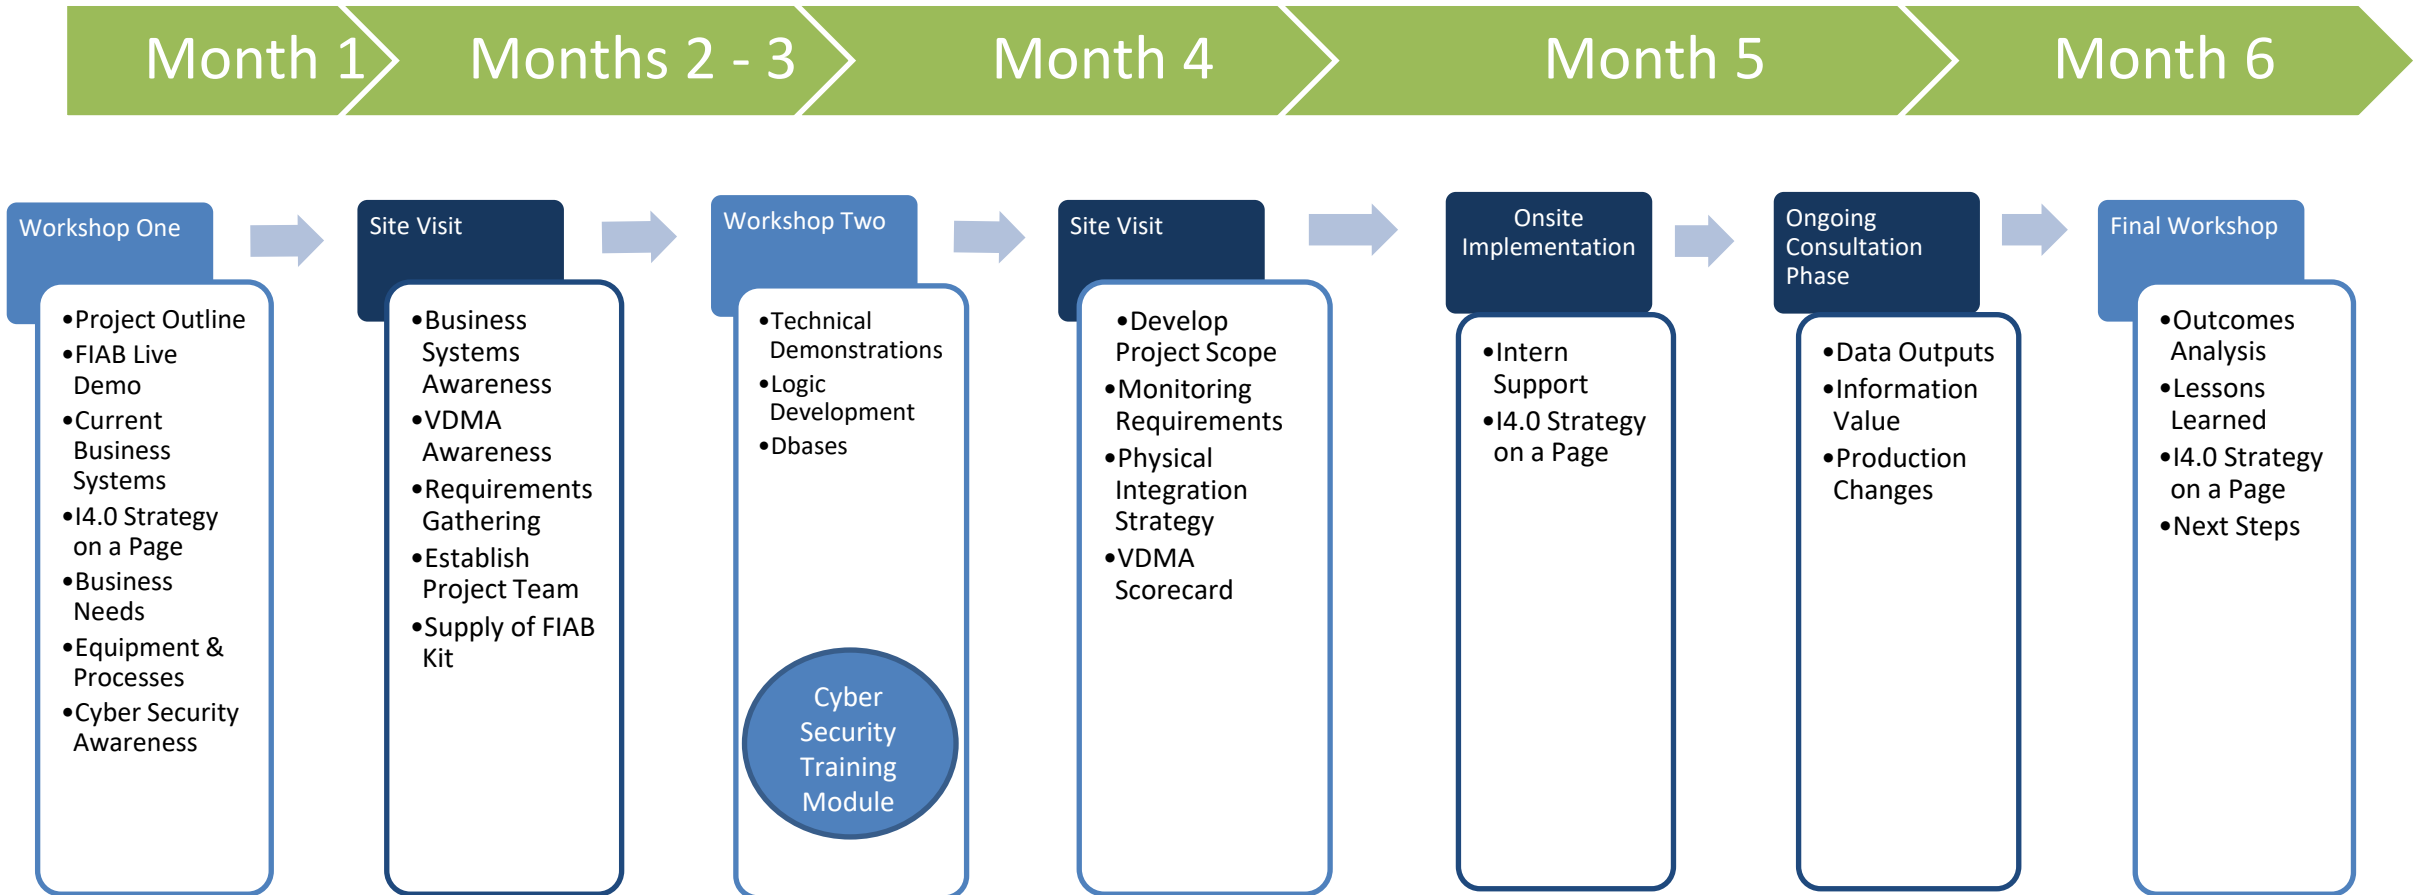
Month 1

Months 2 - 3

Month 4

Month 5

Month 6

Workshop One

- Project Outline
- FIAB Live Demo
- Current Business Systems
- I4.0 Strategy on a Page
- Business Needs
- Equipment & Processes
- Cyber Security Awareness

Site Visit

- Business Systems Awareness
- VDMA Awareness
- Requirements Gathering
- Establish Project Team
- Supply of FIAB Kit

Workshop Two

- Technical Demonstrations
- Logic Development
- Dbases

Cyber Security Training Module

Site Visit

- Develop Project Scope
- Monitoring Requirements
- Physical Integration Strategy
- VDMA Scorecard

Onsite Implementation

- Intern Support
- I4.0 Strategy on a Page

Ongoing Consultation Phase

- Data Outputs
- Information Value
- Production Changes

Final Workshop

- Outcomes Analysis
- Lessons Learned
- I4.0 Strategy on a Page
- Next Steps